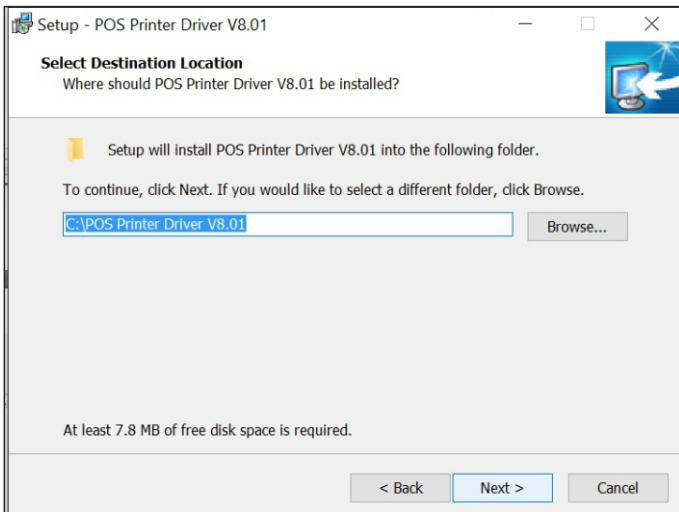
Setup - POS Printer Driver V8.01

Select Destination Location
Where should POS Printer Driver V8.01 be installed?

Setup will install POS Printer Driver V8.01 into the following folder.

To continue, click Next. If you would like to select a different folder, click Browse.

C:\POS Printer Driver V8.01

Browse...

At least 7.8 MB of free disk space is required.

< Back

Next >

Cancel